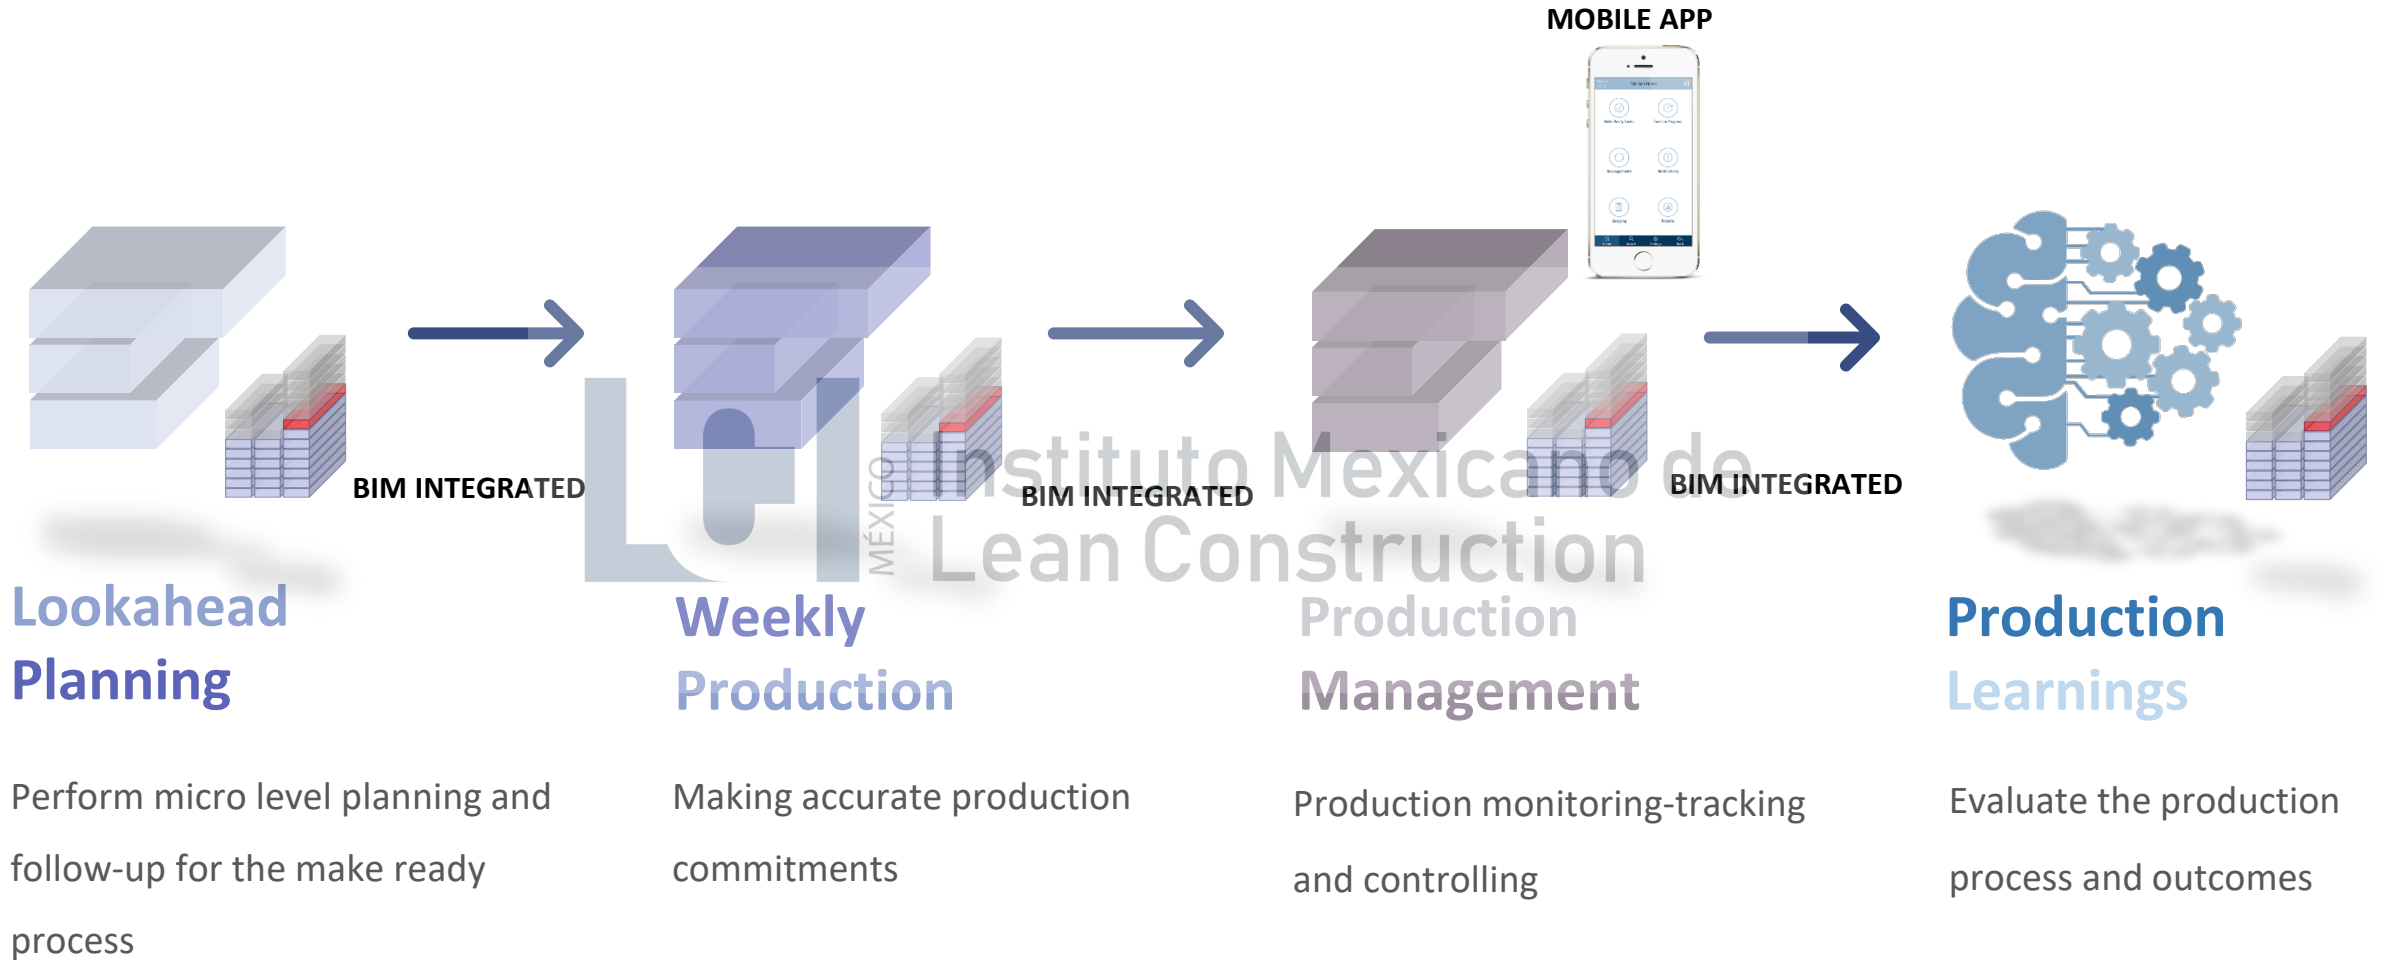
MOBILE APP

BIM INTEGRATED

BIM INTEGRATED

BIM INTEGRATED

MÉXICO Instituto Mexicano de Lean Construction

Lookahead Planning

Perform micro level planning and follow-up for the make ready process

Weekly Production

Making accurate production commitments

Production Management

Production monitoring-tracking and controlling

Production Learnings

Evaluate the production process and outcomes